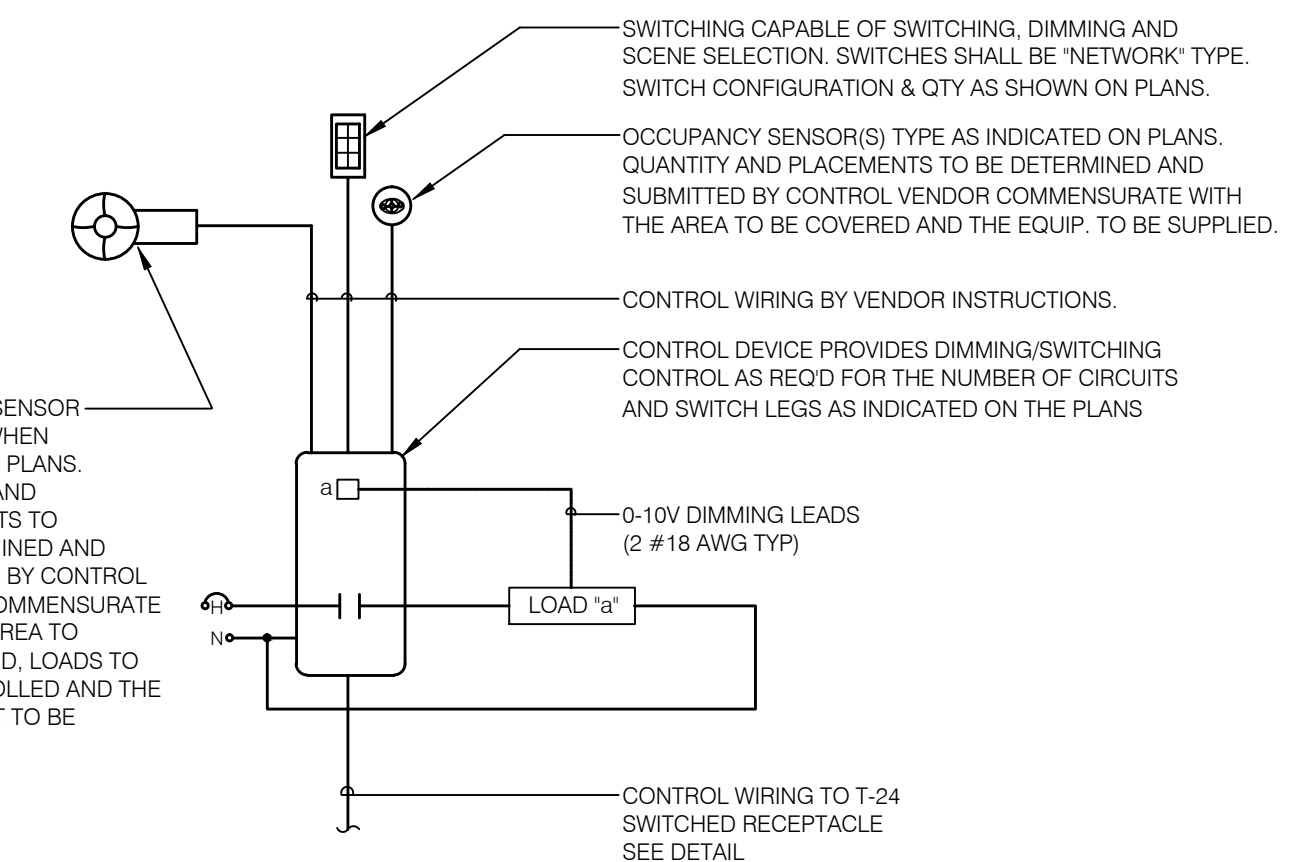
SWITCHING CAPABLE OF SWITCHING, DIMMING AND SCENE SELECTION. SWITCHES SHALL BE "NETWORK" TYPE. SWITCH CONFIGURATION & QTY AS SHOWN ON PLANS.

OCCUPANCY SENSOR(S) TYPE AS INDICATED ON PLANS. QUANTITY AND PLACEMENTS TO BE DETERMINED AND SUBMITTED BY CONTROL VENDOR COMMENSURATE WITH THE AREA TO BE COVERED AND THE EQUIP. TO BE SUPPLIED.

CONTROL WIRING BY VENDOR INSTRUCTIONS.

CONTROL DEVICE PROVIDES DIMMING/SWITCHING CONTROL AS REQ'D FOR THE NUMBER OF CIRCUITS AND SWITCH LEGS AS INDICATED ON THE PLANS

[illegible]SENSOR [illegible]WHEN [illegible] PLANS. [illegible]AND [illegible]TS TO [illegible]INED AND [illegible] BY CONTROL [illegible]OMMENSURATE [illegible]REA TO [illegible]D, LOADS TO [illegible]OLLED AND THE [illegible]T TO BE

a

0-10V DIMMING LEADS (2 #18 AWG TYP)

H

N

LOAD "a"

CONTROL WIRING TO T-24 SWITCHED RECEPTACLE SEE DETAIL